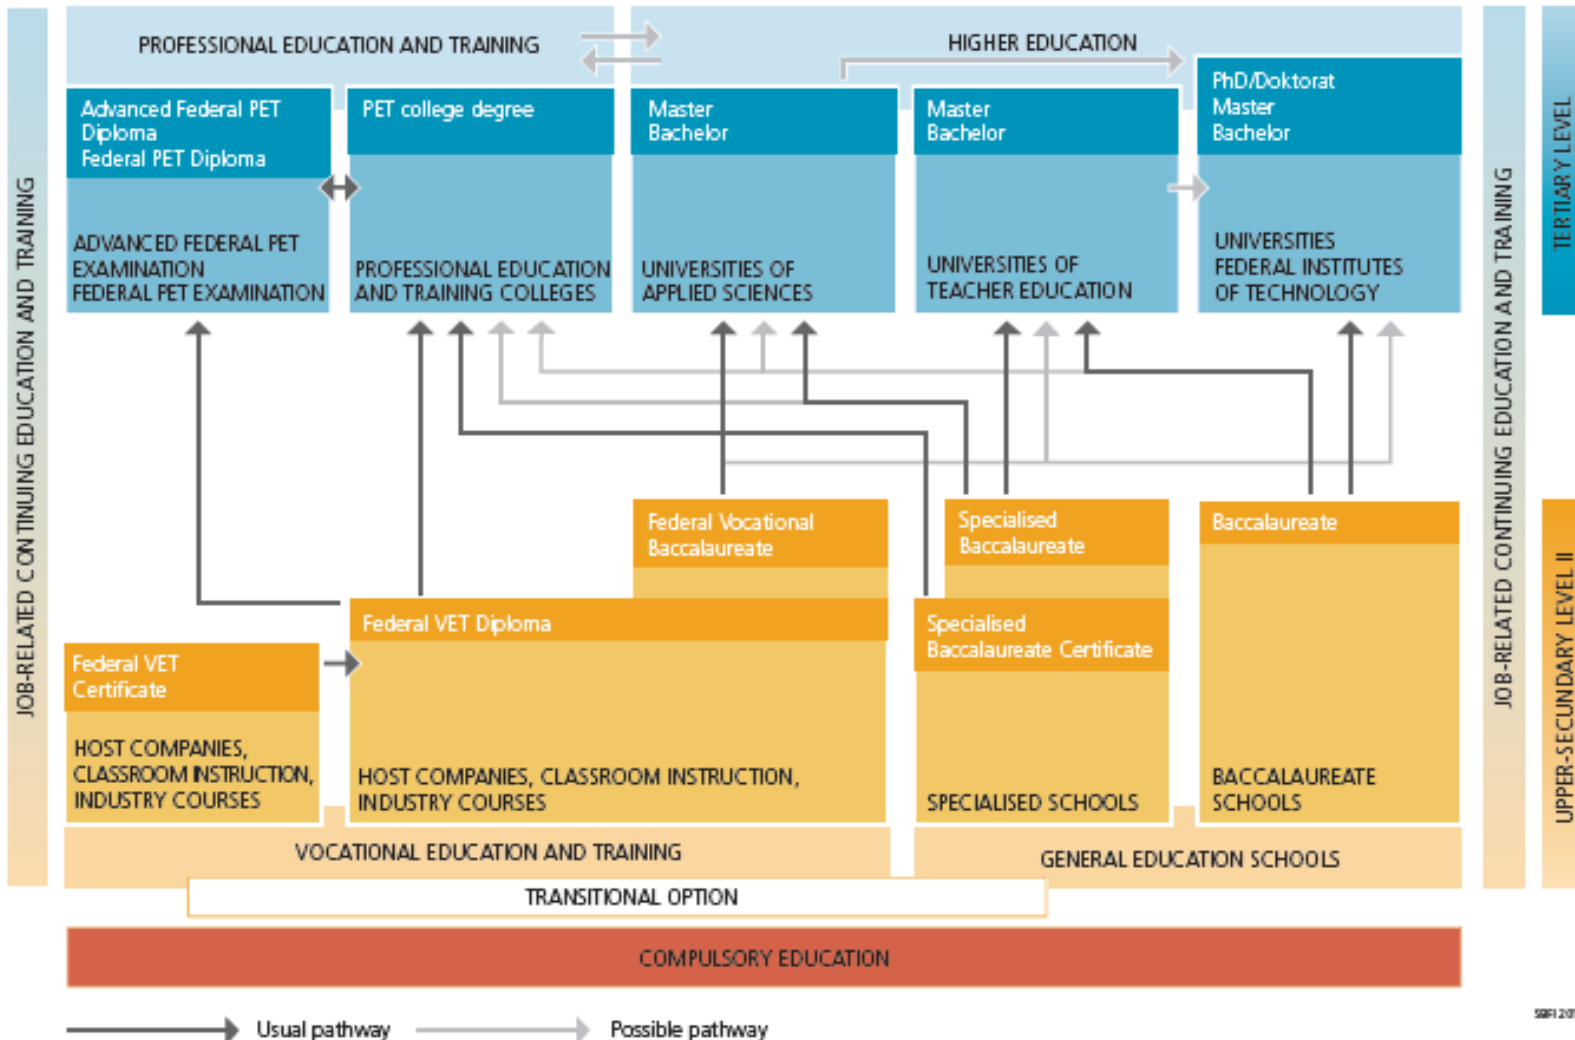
JOB-RELATED CONTINUING EDUCATION AND TRAINING

PROFESSIONAL EDUCATION AND TRAINING

HIGHER EDUCATION

TERTIARY LEVEL

Advanced Federal PET Diploma
Federal PET Diploma

ADVANCED FEDERAL PET EXAMINATION
FEDERAL PET EXAMINATION

PET college degree

PROFESSIONAL EDUCATION AND TRAINING COLLEGES

Master
Bachelor

UNIVERSITIES OF APPLIED SCIENCES

Master
Bachelor

UNIVERSITIES OF TEACHER EDUCATION

PhD/Doktorat
Master
Bachelor

UNIVERSITIES
FEDERAL INSTITUTES OF TECHNOLOGY

JOB-RELATED CONTINUING EDUCATION AND TRAINING

Federal Vocational Baccalaureate

Specialised Baccalaureate

Baccalaureate

Federal VET Diploma

Specialised Baccalaureate Certificate

Federal VET Certificate

HOST COMPANIES, CLASSROOM INSTRUCTION, INDUSTRY COURSES

HOST COMPANIES, CLASSROOM INSTRUCTION, INDUSTRY COURSES

SPECIALISED SCHOOLS

BACCALAUREATE SCHOOLS

UPPER-SECUNDARY LEVEL II

VOCATIONAL EDUCATION AND TRAINING

GENERAL EDUCATION SCHOOLS

TRANSITIONAL OPTION

COMPULSORY EDUCATION

Usual pathway

Possible pathway

SBFI 20